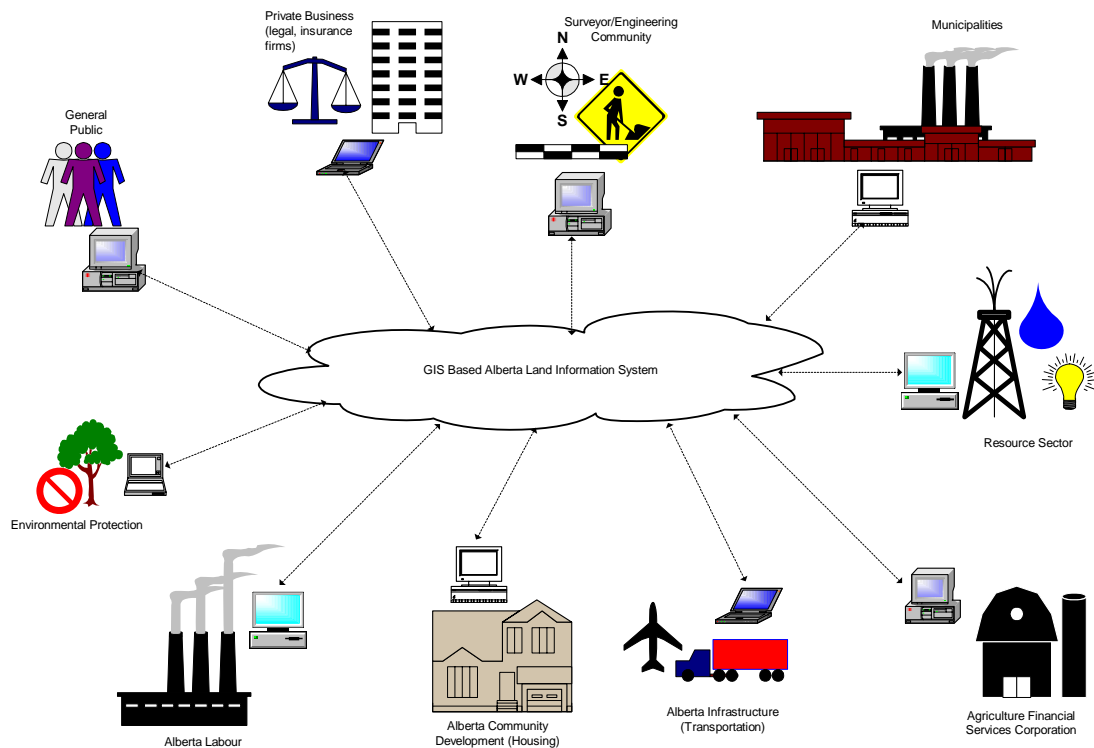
Private Business (legal, insurance firms)

Surveyor/Engineering Community

N
W
E
S

Municipalities

General Public

GIS Based Alberta Land Information System

Resource Sector

Environmental Protection

Alberta Labour

Alberta Community Development (Housing)

Alberta Infrastructure (Transportation)

Agriculture Financial Services Corporation